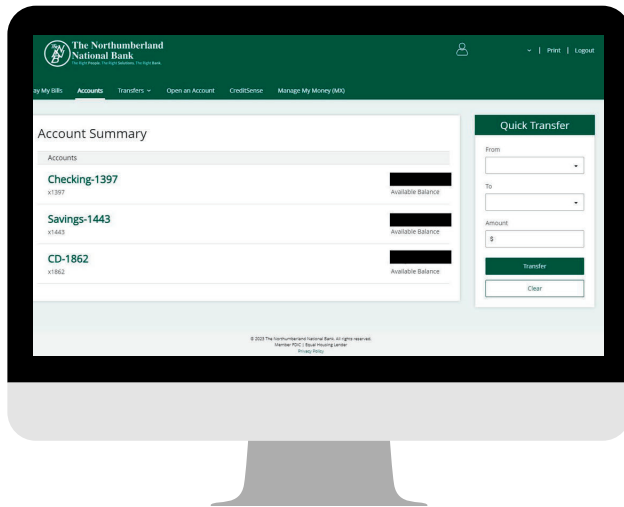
The Northumberland National Bank
The Right People. The Right Solutions. The Right Bank.

| Print | Logout

ay My Bills Accounts Transfers Open an Account CreditSense Manage My Money (MX)

Account Summary

Accounts

Checking-1397
x1397
Available Balance

Savings-1443
x1443
Available Balance

CD-1862
x1862
Available Balance

Quick Transfer

From

To

Amount

$

Transfer

Clear

© 2023 The Northumberland National Bank. All rights reserved.
Member FDIC | Equal Housing Lender
Privacy Policy